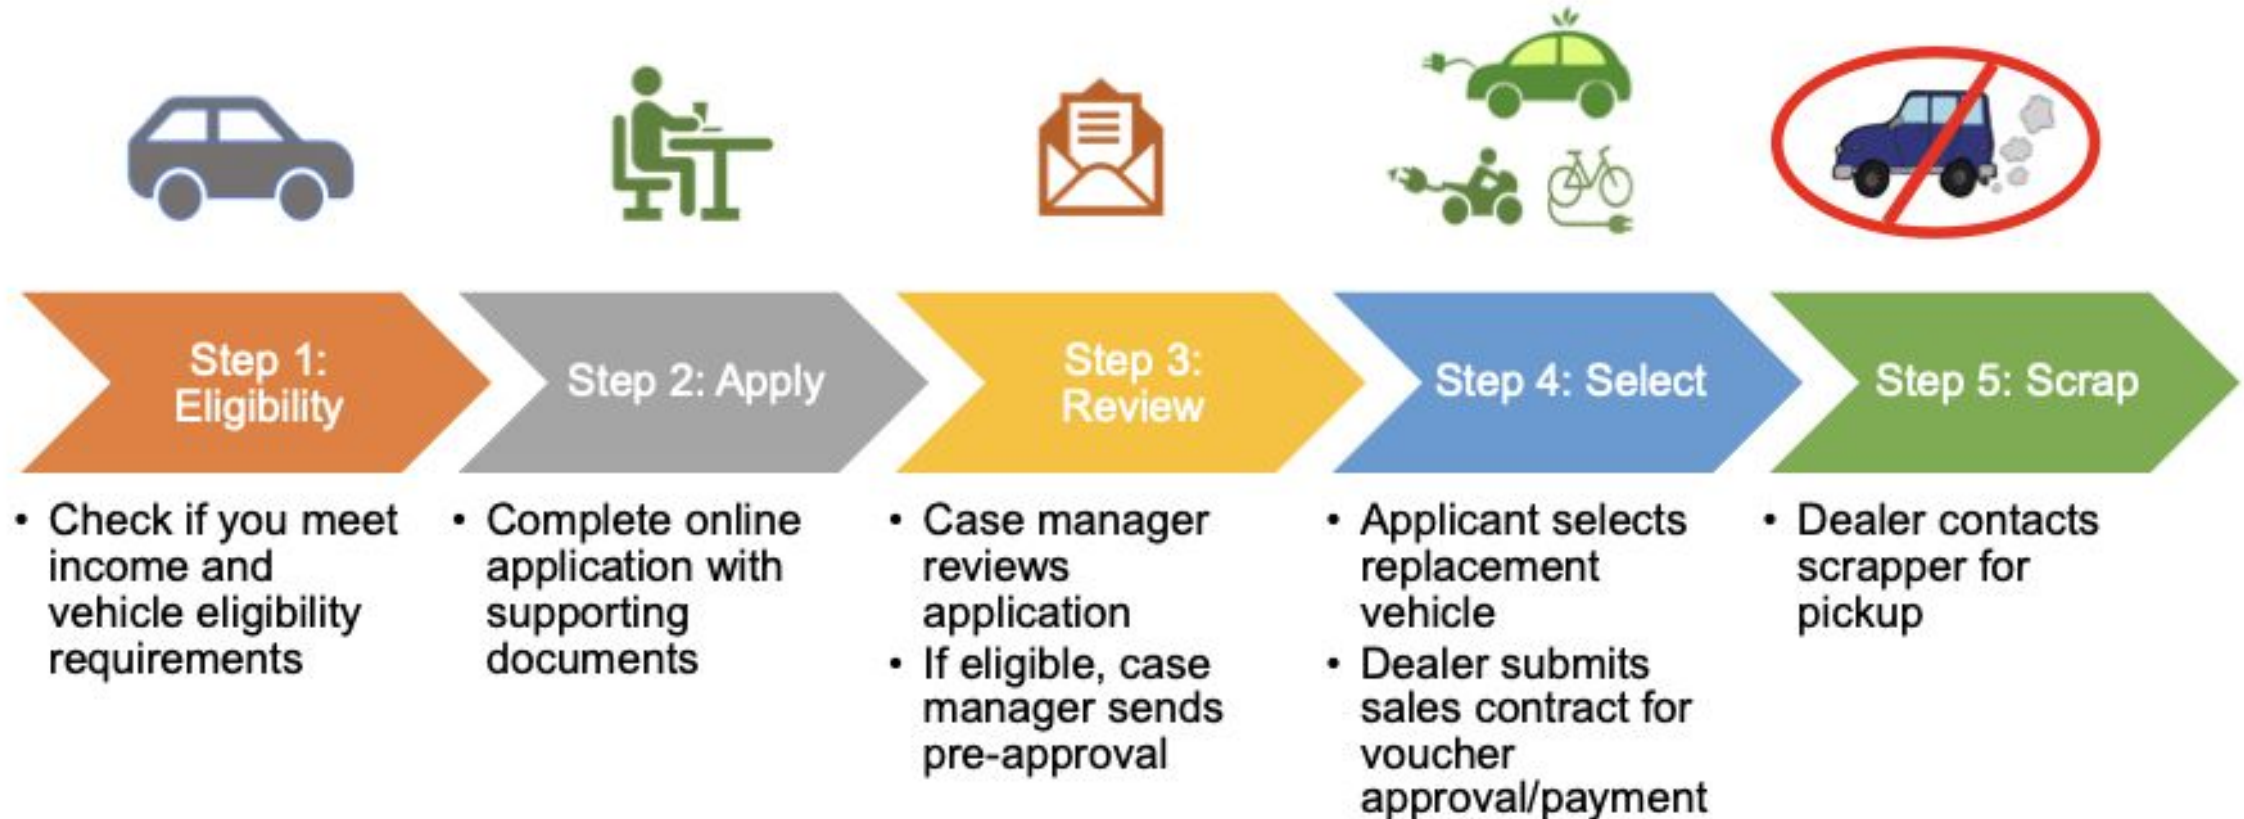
Step 1: Eligibility

- Check if you meet income and vehicle eligibility requirements

Step 2: Apply

- Complete online application with supporting documents

Step 3: Review

- Case manager reviews application
- If eligible, case manager sends pre-approval

Step 4: Select

- Applicant selects replacement vehicle
- Dealer submits sales contract for voucher approval/payment

Step 5: Scrap

- Dealer contacts scrapper for pickup